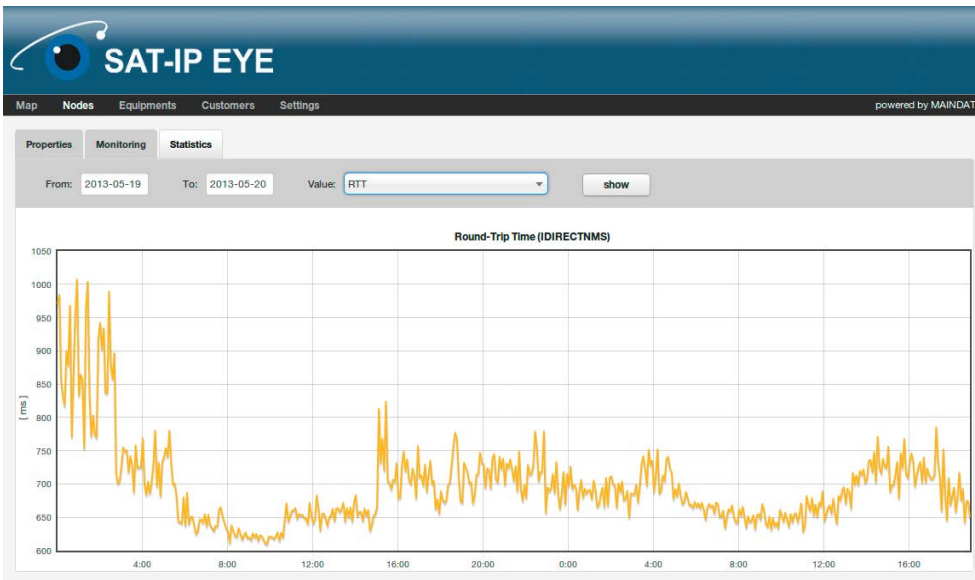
SAT-IP EYE

Map Nodes Equipments Customers Settings

powered by MAINDAT

Properties Monitoring Statistics

From: 2013-05-19 To: 2013-05-20 Value: RTT show

Round-Trip Time (IDIRECTNMS)

1050
1000
950
900
850
800
750
700
650
600

[ ms ]

4:00 8:00 12:00 16:00 20:00 0:00 4:00 8:00 12:00 16:00